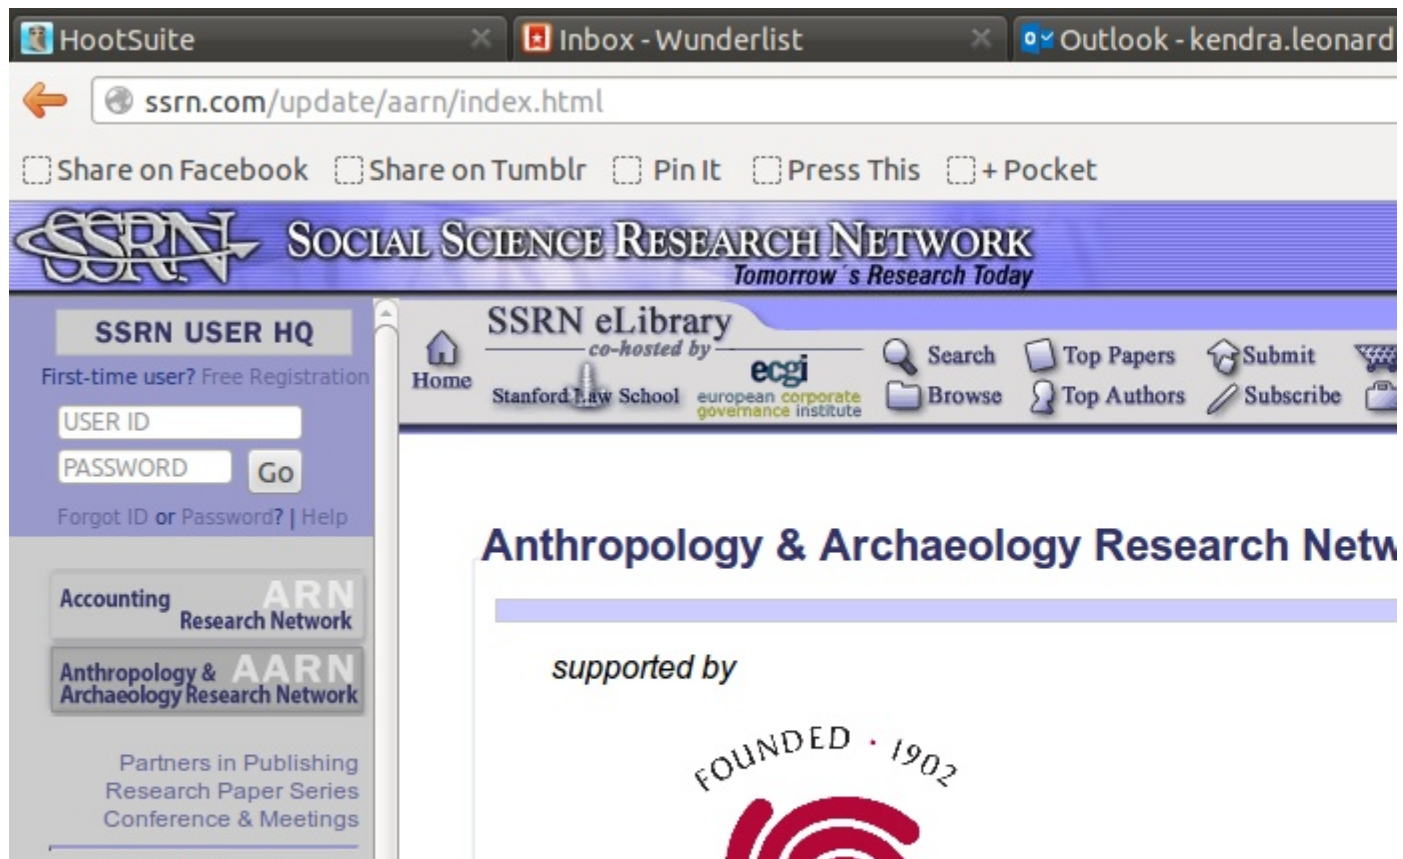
HootSuite | Inbox - Wunderlist | Outlook - kendra.leonard

ssrn.com/update/aarn/index.html

Share on Facebook | Share on Tumblr | Pin It | Press This | + Pocket

SSRN SOCIAL SCIENCE RESEARCH NETWORK
Tomorrow's Research Today

SSRN USER HQ
First-time user? Free Registration
USER ID
PASSWORD
Go
Forgot ID or Password? | Help

SSRN eLibrary
co-hosted by
Stanford Law School
ecgi european corporate governance institute
Home
Search
Browse
Top Papers
Top Authors
Submit
Subscribe

Accounting Research Network ARN
Anthropology & Archaeology Research Network AARN

Partners in Publishing
Research Paper Series
Conference & Meetings

Anthropology & Archaeology Research Netw

supported by

FOUNDED · 1902